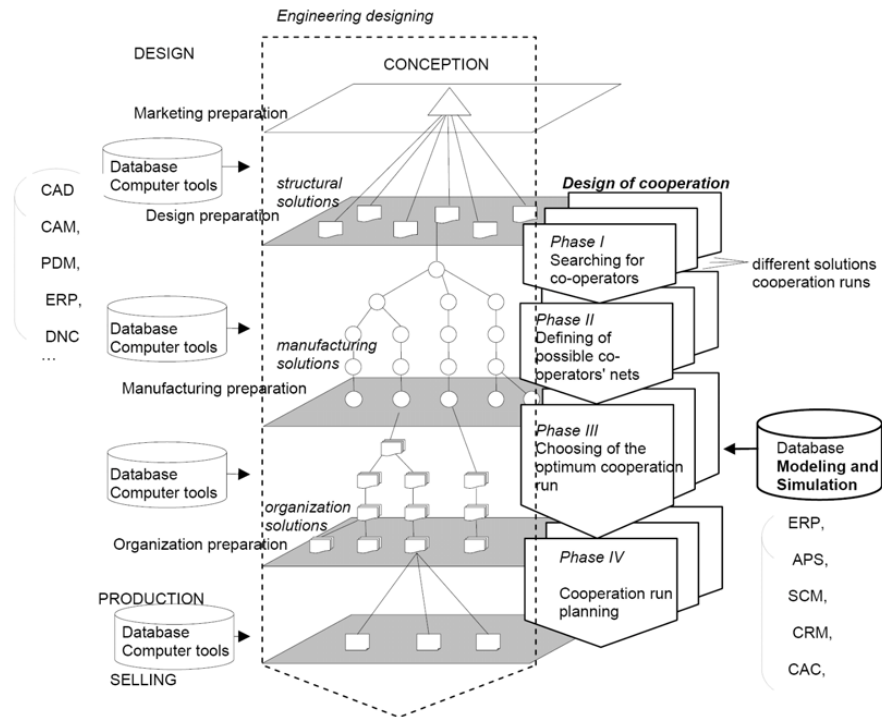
Engineering designing

DESIGN

CONCEPTION

Marketing preparation

Database
Computer tools

CAD

CAM,

PDM,

ERP,

DNC
...

structural solutions

Design preparation

Design of cooperation

Phase I
Searching for co-operators

different solutions cooperation runs

Database
Computer tools

manufacturing solutions

Phase II
Defining of possible co-operators' nets

Manufacturing preparation

Phase III
Choosing of the optimum cooperation run

Database
Modeling and Simulation

Database
Computer tools

organization solutions

Organization preparation

ERP,

APS,

Phase IV

Cooperation run planning

PRODUCTION

Database
Computer tools

SELLING

SCM,

CRM,

CAC,